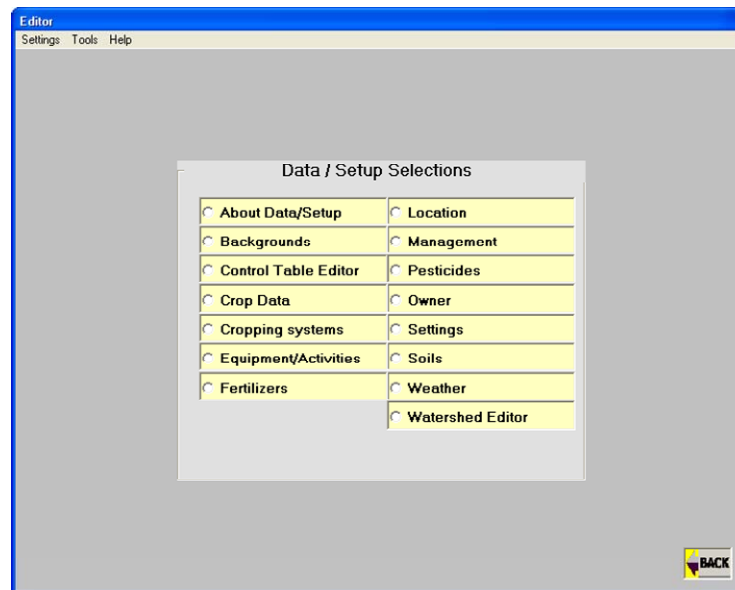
Editor
Settings Tools Help

Data / Setup Selections

About Data/Setup
Backgrounds
Control Table Editor
Crop Data
Cropping systems
Equipment/Activities
Fertilizers

Location
Management
Pesticides
Owner
Settings
Soils
Weather
Watershed Editor

BACK